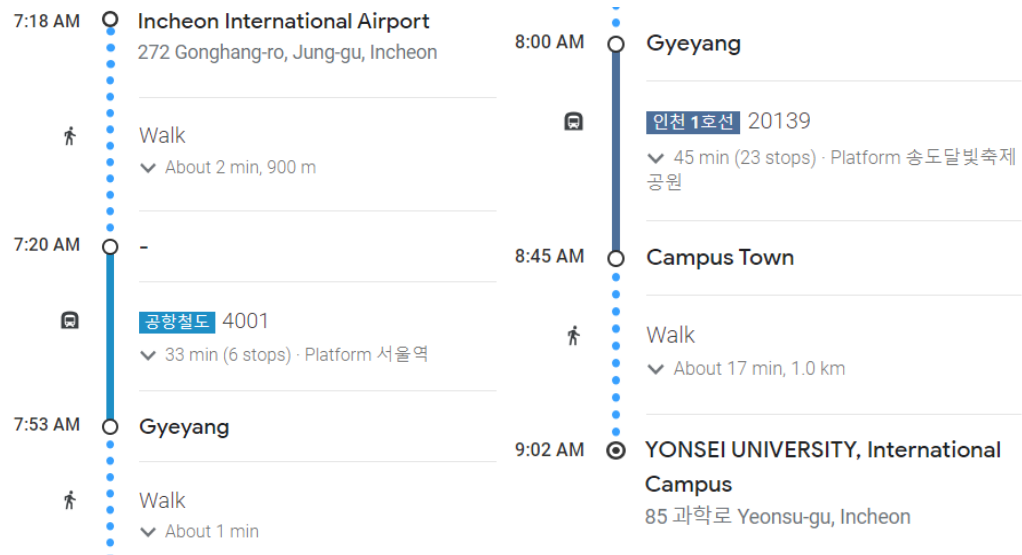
7:18 AM Incheon International Airport
272 Gonghang-ro, Jung-gu, Incheon

Walk
About 2 min, 900 m

7:20 AM -

공항철도 4001
33 min (6 stops) · Platform 서울역

7:53 AM Gyeyang

Walk
About 1 min

8:00 AM Gyeyang

인천 1호선 20139
45 min (23 stops) · Platform 송도달빛축제공원

8:45 AM Campus Town

Walk
About 17 min, 1.0 km

9:02 AM YONSEI UNIVERSITY, International Campus
85 과학로 Yeonsu-gu, Incheon